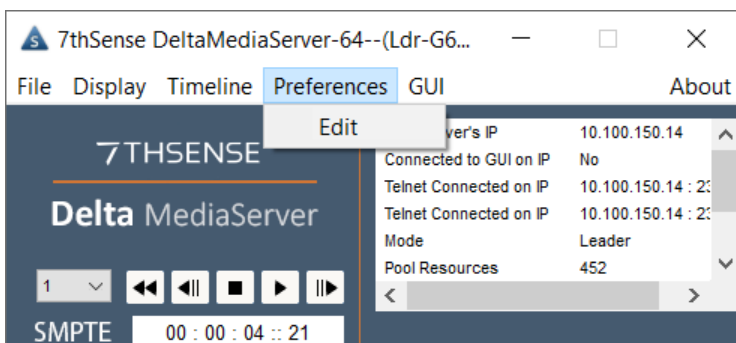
7thSense DeltaMediaServer-64--(Ldr-G6...

File Display Timeline Preferences GUI About

Edit

7THSENSE

Delta MediaServer

1

SMPTE 00 : 00 : 04 :: 21

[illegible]ver's IP 10.100.150.14
Connected to GUI on IP No
Telnet Connected on IP 10.100.150.14 : 2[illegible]
Telnet Connected on IP 10.100.150.14 : 2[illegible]
Mode Leader
Pool Resources 452